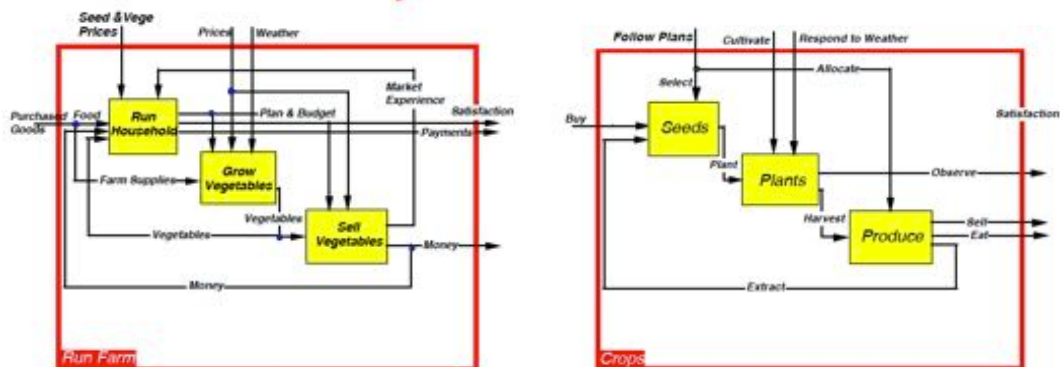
Seed & Vege Prices

Prices

Weather

Market Experience

Purchased Goods

Food

Run Household

Plan & Budget

Satisfaction

Payments

Grow Vegetables

Farm Supplies

Vegetables

Sell Vegetables

Vegetables

Money

Money

Run Farm

Follow Plans

Cultivate

Respond to Weather

Select

Allocate

Buy

Seeds

Satisfaction

Plant

Plants

Observe

Harvest

Produce

Sell

Eat

Extract

Crops